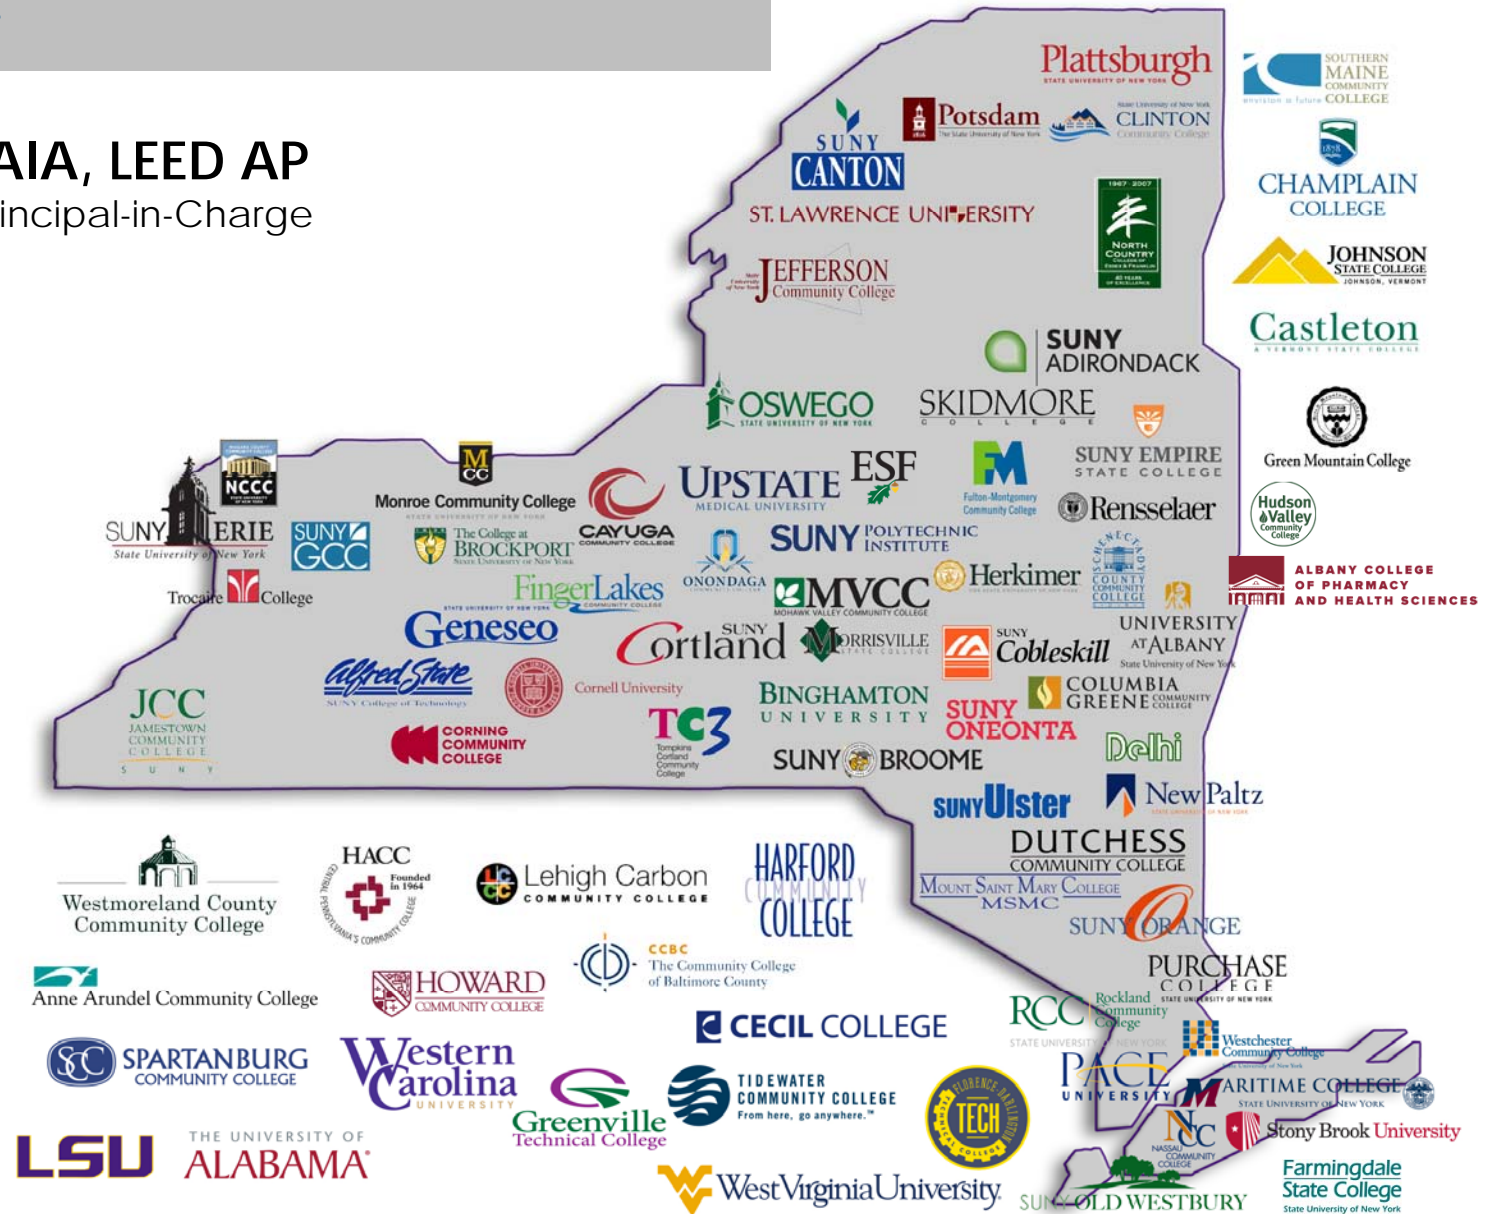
AIA, LEED AP
incipal-in-Charge

Plattsburgh
STATE UNIVERSITY OF NEW YORK

SOUTHERN MAINE COMMUNITY COLLEGE

Potsdam
The State University of New York

CLINTON
Community College

SUNY CANTON

CHAMPLAIN COLLEGE

ST. LAWRENCE UNIVERSITY

NORTH COUNTRY

JOHNSON STATE COLLEGE
JOHNSON, VERMONT

JEFFERSON
Community College

Castleton

SUNY ADIRONDACK

OSWEGO
STATE UNIVERSITY OF NEW YORK

SKIDMORE
COLLEGE

Green Mountain College

SUNY EMPIRE STATE COLLEGE

NCCC

Monroe Community College

UPSTATE MEDICAL UNIVERSITY

ESF

Fulton-Montgomery Community College

Rensselaer

Hudson Valley Community College

SUNY ERIE
State University of New York

SUNY GCC

The College at BROCKPORT
STATE UNIVERSITY OF NEW YORK

CAYUGA COMMUNITY COLLEGE

SUNY POLYTECHNIC INSTITUTE

ALBANY COLLEGE OF PHARMACY AND HEALTH SCIENCES

Trocaire College

FingerLakes
COMMUNITY COLLEGE

ONONDAGA

MVCC
MOHAWK VALLEY COMMUNITY COLLEGE

Herkimer

SCHENECTADY COUNTY COMMUNITY COLLEGE

UNIVERSITY AT ALBANY
State University of New York

Geneseo

SUNY Cortland

MORRISVILLE
STATE COLLEGE

SUNY Cobleskill

Alfred State
SUNY College of Technology

Cornell University

COLUMBIA GREENE COMMUNITY COLLEGE

JCC
JAMESTOWN COMMUNITY COLLEGE
SUNY

BINGHAMTON UNIVERSITY

SUNY ONEONTA

CORNING COMMUNITY COLLEGE

TC3
Tompkins Cortland Community College

Delhi

SUNY BROOME

SUNY Ulster

New Paltz

DUTCHESS COMMUNITY COLLEGE

Westmoreland County Community College

HACC
Founded in 1964
CENTRAL PENNSYLVANIA'S COMMUNITY COLLEGE

Lehigh Carbon
COMMUNITY COLLEGE

HARFORD COMMUNITY COLLEGE

MOUNT SAINT MARY COLLEGE
MSMC

SUNY ORANGE

CCBC
The Community College of Baltimore County

PURCHASE COLLEGE
STATE UNIVERSITY OF NEW YORK

Anne Arundel Community College

HOWARD COMMUNITY COLLEGE

RCC
Rockland Community College
STATE UNIVERSITY OF NEW YORK

CECIL COLLEGE

Westchester Community College

SPARTANBURG COMMUNITY COLLEGE

Western Carolina
UNIVERSITY

PACE UNIVERSITY

MARITIME COLLEGE
STATE UNIVERSITY OF NEW YORK

Greenville Technical College

TIDEWATER COMMUNITY COLLEGE
From here, go anywhere.™

FLORENCE-DARLINGTON TECH

NCC
NASSAU COMMUNITY COLLEGE

Stony Brook University

LSU

THE UNIVERSITY OF ALABAMA

WestVirginiaUniversity

SUNY OLD WESTBURY

Farmingdale State College
State University of New York